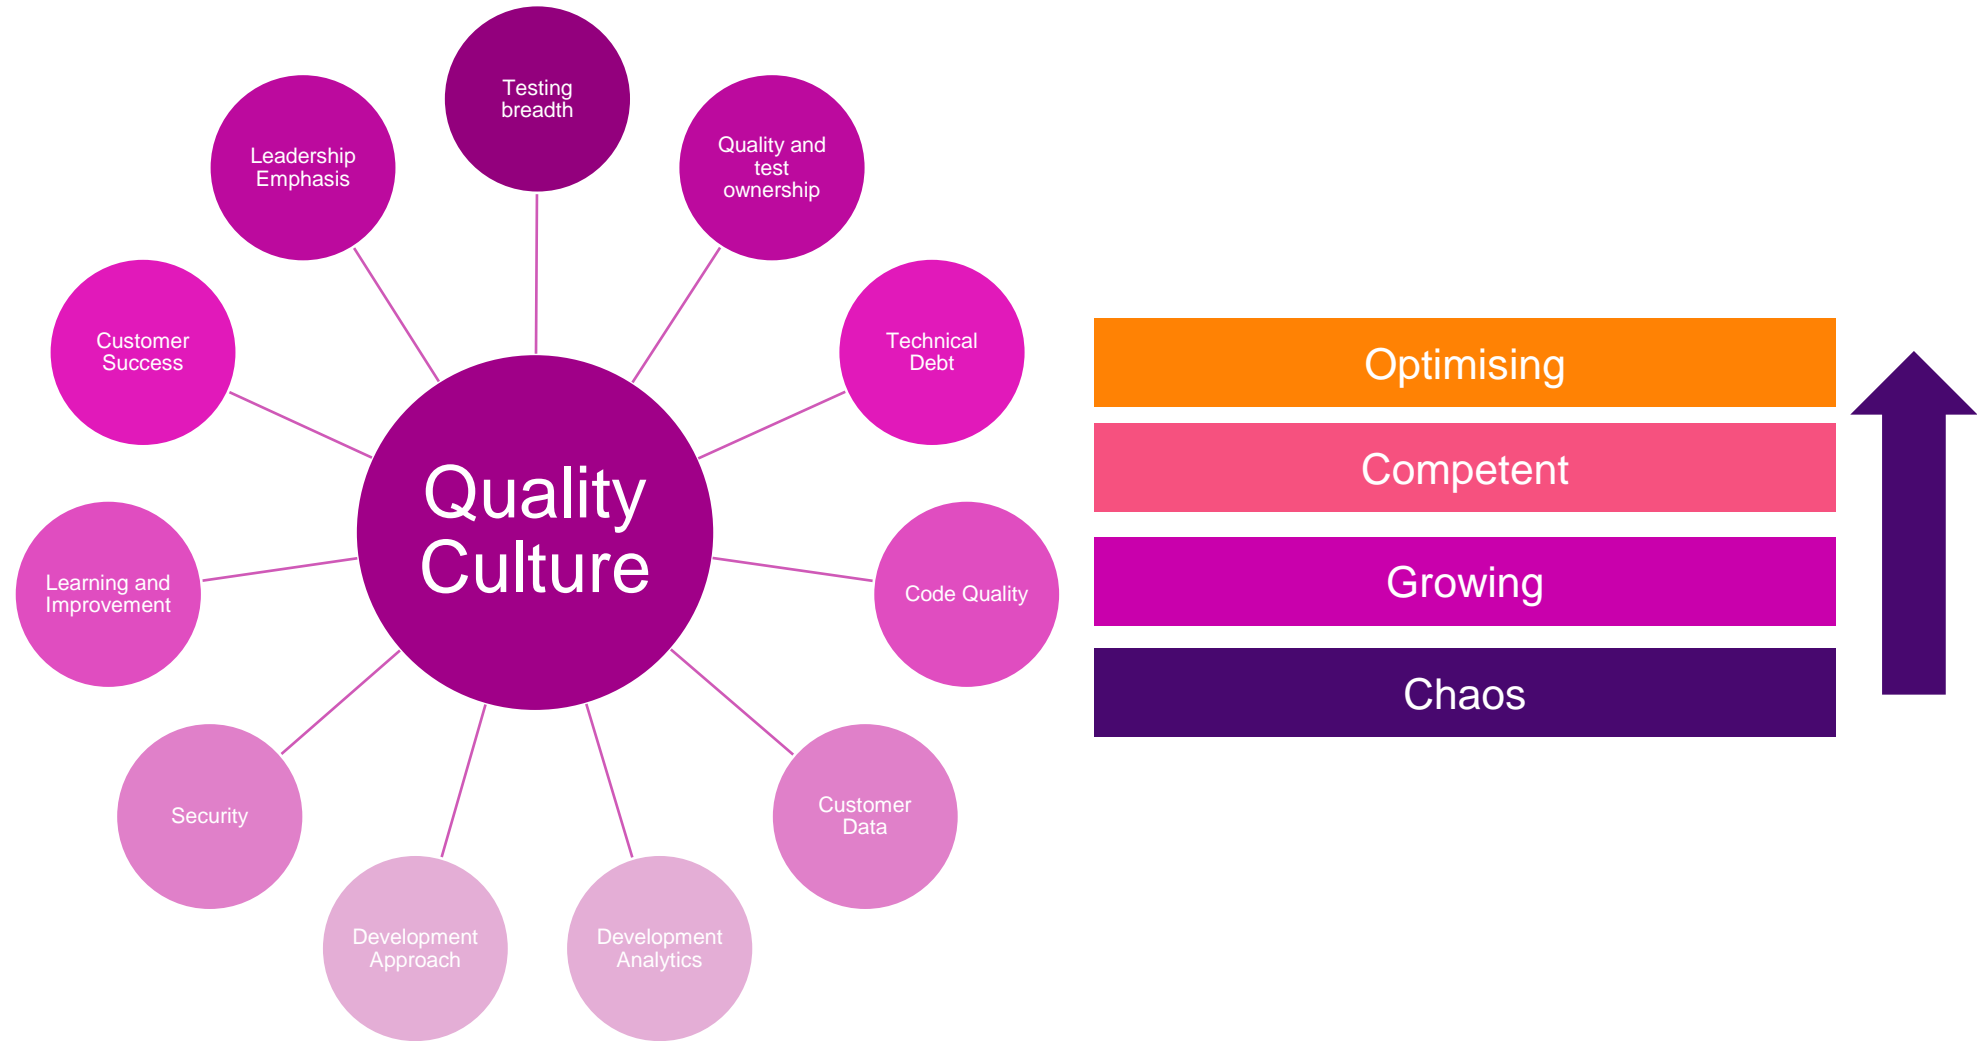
Quality Culture

Testing breadth

Quality and test ownership

Technical Debt

Code Quality

Customer Data

Development Analytics

Development Approach

Security

Learning and Improvement

Customer Success

Leadership Emphasis

Optimising

Competent

Growing

Chaos